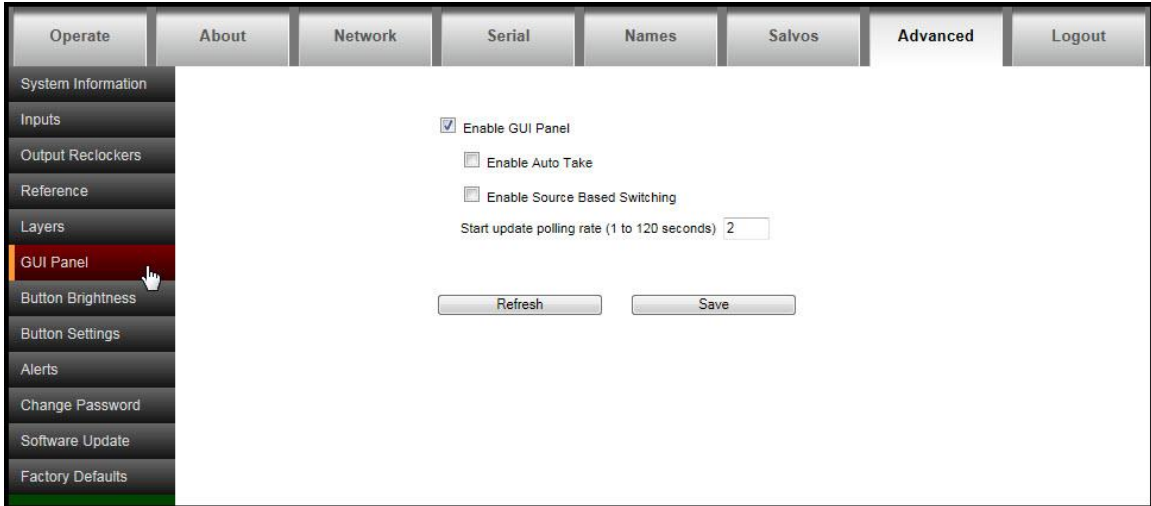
Operate | About | Network | Serial | Names | Salvos | Advanced | Logout

System Information
Inputs
Output Reclockers
Reference
Layers
GUI Panel
Button Brightness
Button Settings
Alerts
Change Password
Software Update
Factory Defaults

☑ Enable GUI Panel

☐ Enable Auto Take

☐ Enable Source Based Switching

Start update polling rate (1 to 120 seconds) 2

Refresh

Save